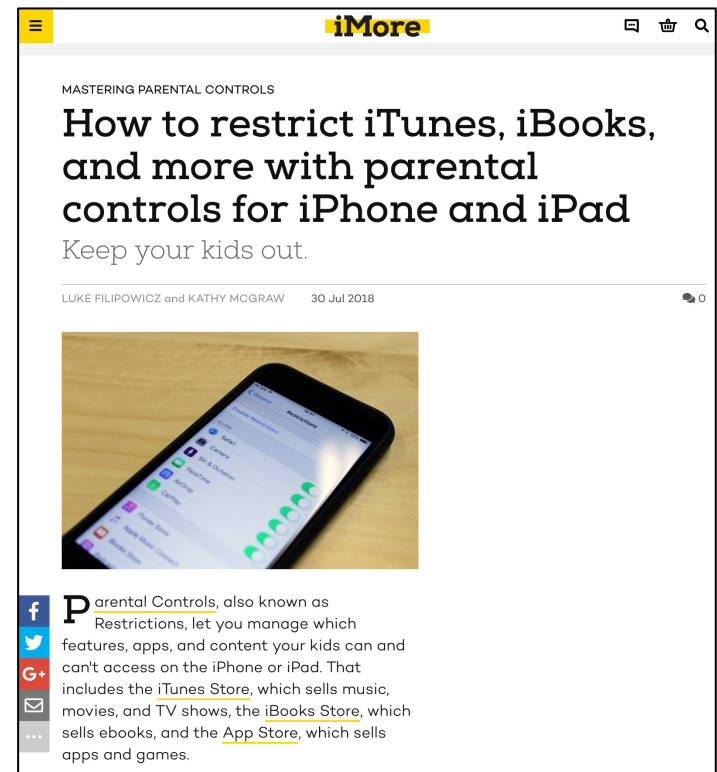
iMore

MASTERING PARENTAL CONTROLS

How to restrict iTunes, iBooks, and more with parental controls for iPhone and iPad

Keep your kids out.

LUKE FILIPOWICZ and KATHY MCGRAW 30 Jul 2018 0

General Restrictions
Disable Restrictions
Safari
Camera
Siri & Dictation
FaceTime
AirDrop
CarPlay
iTunes Store
Apple Music Connect
iBooks Store

Parental Controls, also known as Restrictions, let you manage which features, apps, and content your kids can and can't access on the iPhone or iPad. That includes the iTunes Store, which sells music, movies, and TV shows, the iBooks Store, which sells ebooks, and the App Store, which sells apps and games.